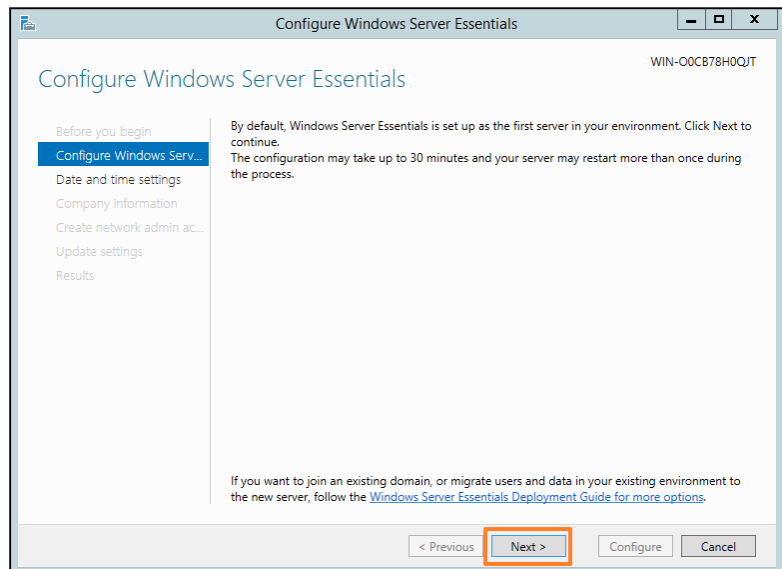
Configure Windows Server Essentials

WIN-O0CB78H0QJT

Configure Windows Server Essentials

Before you begin
Configure Windows Serv...
Date and time settings
Company information
Create network admin ac...
Update settings
Results

By default, Windows Server Essentials is set up as the first server in your environment. Click Next to continue.
The configuration may take up to 30 minutes and your server may restart more than once during the process.

If you want to join an existing domain, or migrate users and data in your existing environment to the new server, follow the Windows Server Essentials Deployment Guide for more options.

< Previous
Next >
Configure
Cancel